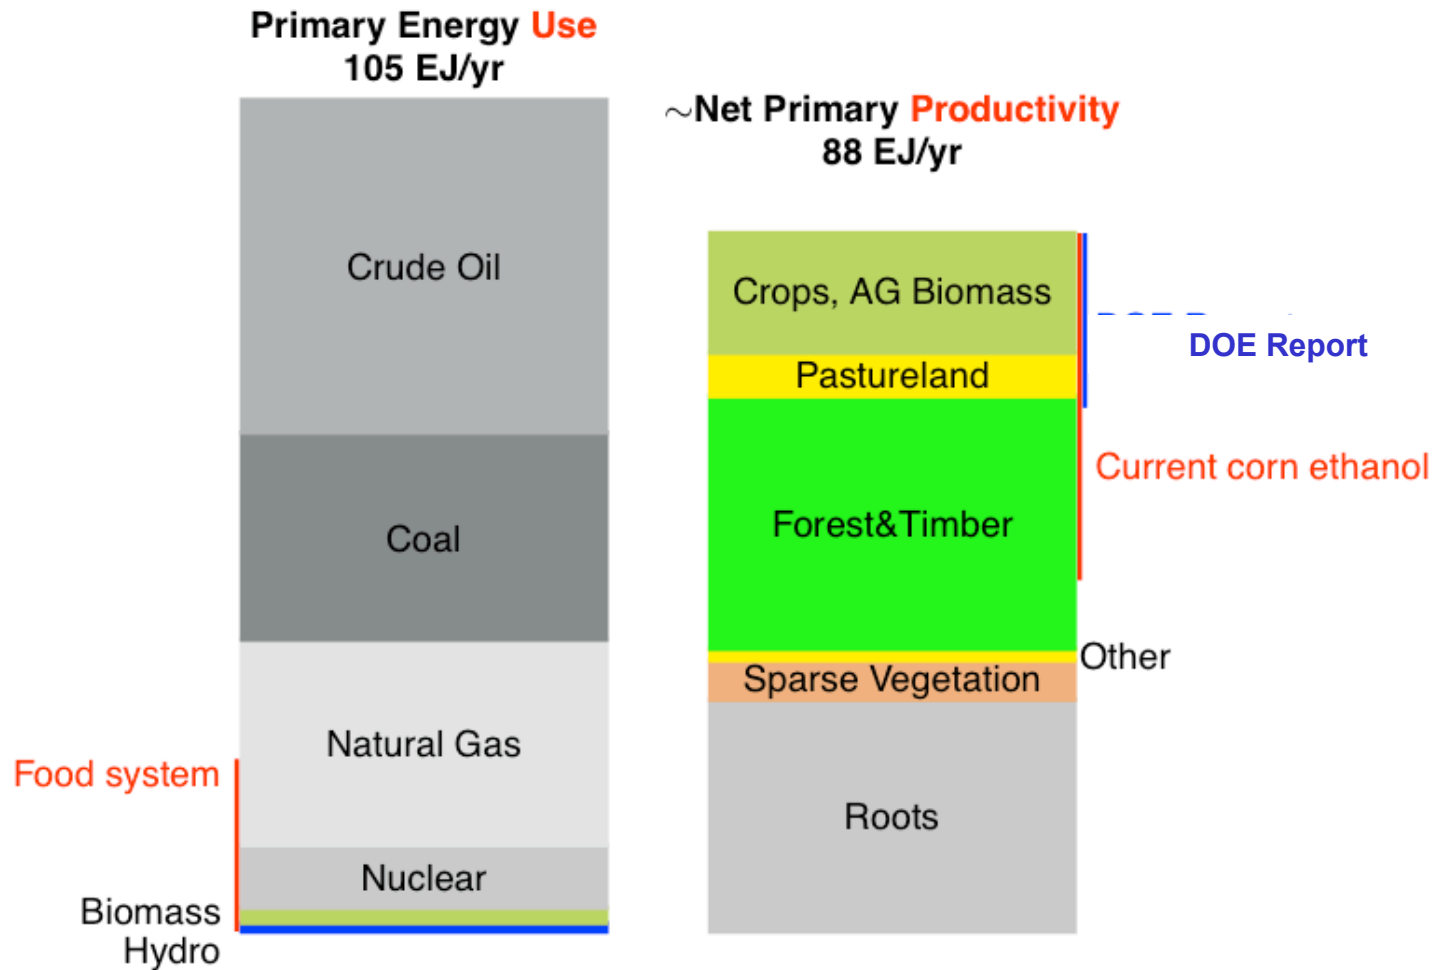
Primary Energy Use
105 EJ/yr

Crude Oil

Coal

Natural Gas

Nuclear

Food system

Biomass
Hydro

~Net Primary Productivity
88 EJ/yr

Crops, AG Biomass

Pastureland

Forest&Timber

Sparse Vegetation

Roots

DOE Report

Current corn ethanol

Other